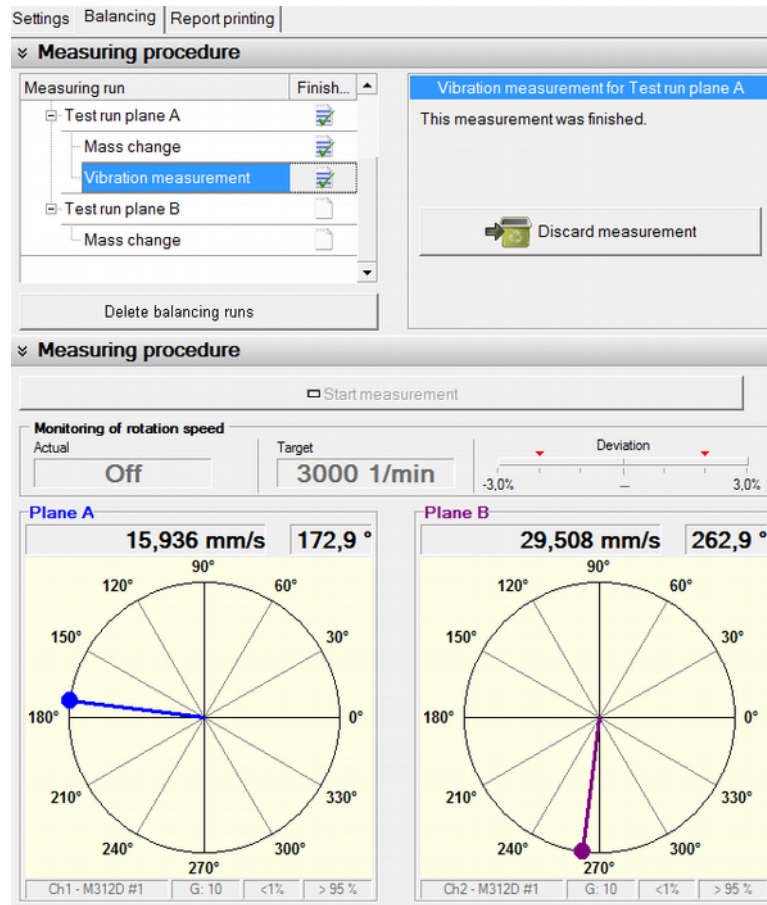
Settings | Balancing | Report printing

Measuring procedure

| Measuring run | Finish... |
|---|---|
| Test run plane A | |
| Mass change | |
| Vibration measurement | |
| Test run plane B | |
| Mass change | |

Delete balancing runs

Vibration measurement for Test run plane A

This measurement was finished.

Discard measurement

Measuring procedure

Start measurement

Monitoring of rotation speed

Actual
Off

Target
3000 1/min

Deviation
-3,0% – 3,0%

Plane A
15,936 mm/s
172,9 °

90° 60° 30° 0° 330° 300° 270° 240° 210° 180° 150° 120°

Ch1 - M312D #1 | G: 10 | <1% | > 95 %

Plane B
29,508 mm/s
262,9 °

90° 60° 30° 0° 330° 300° 270° 240° 210° 180° 150° 120°

Ch2 - M312D #1 | G: 10 | <1% | > 95 %